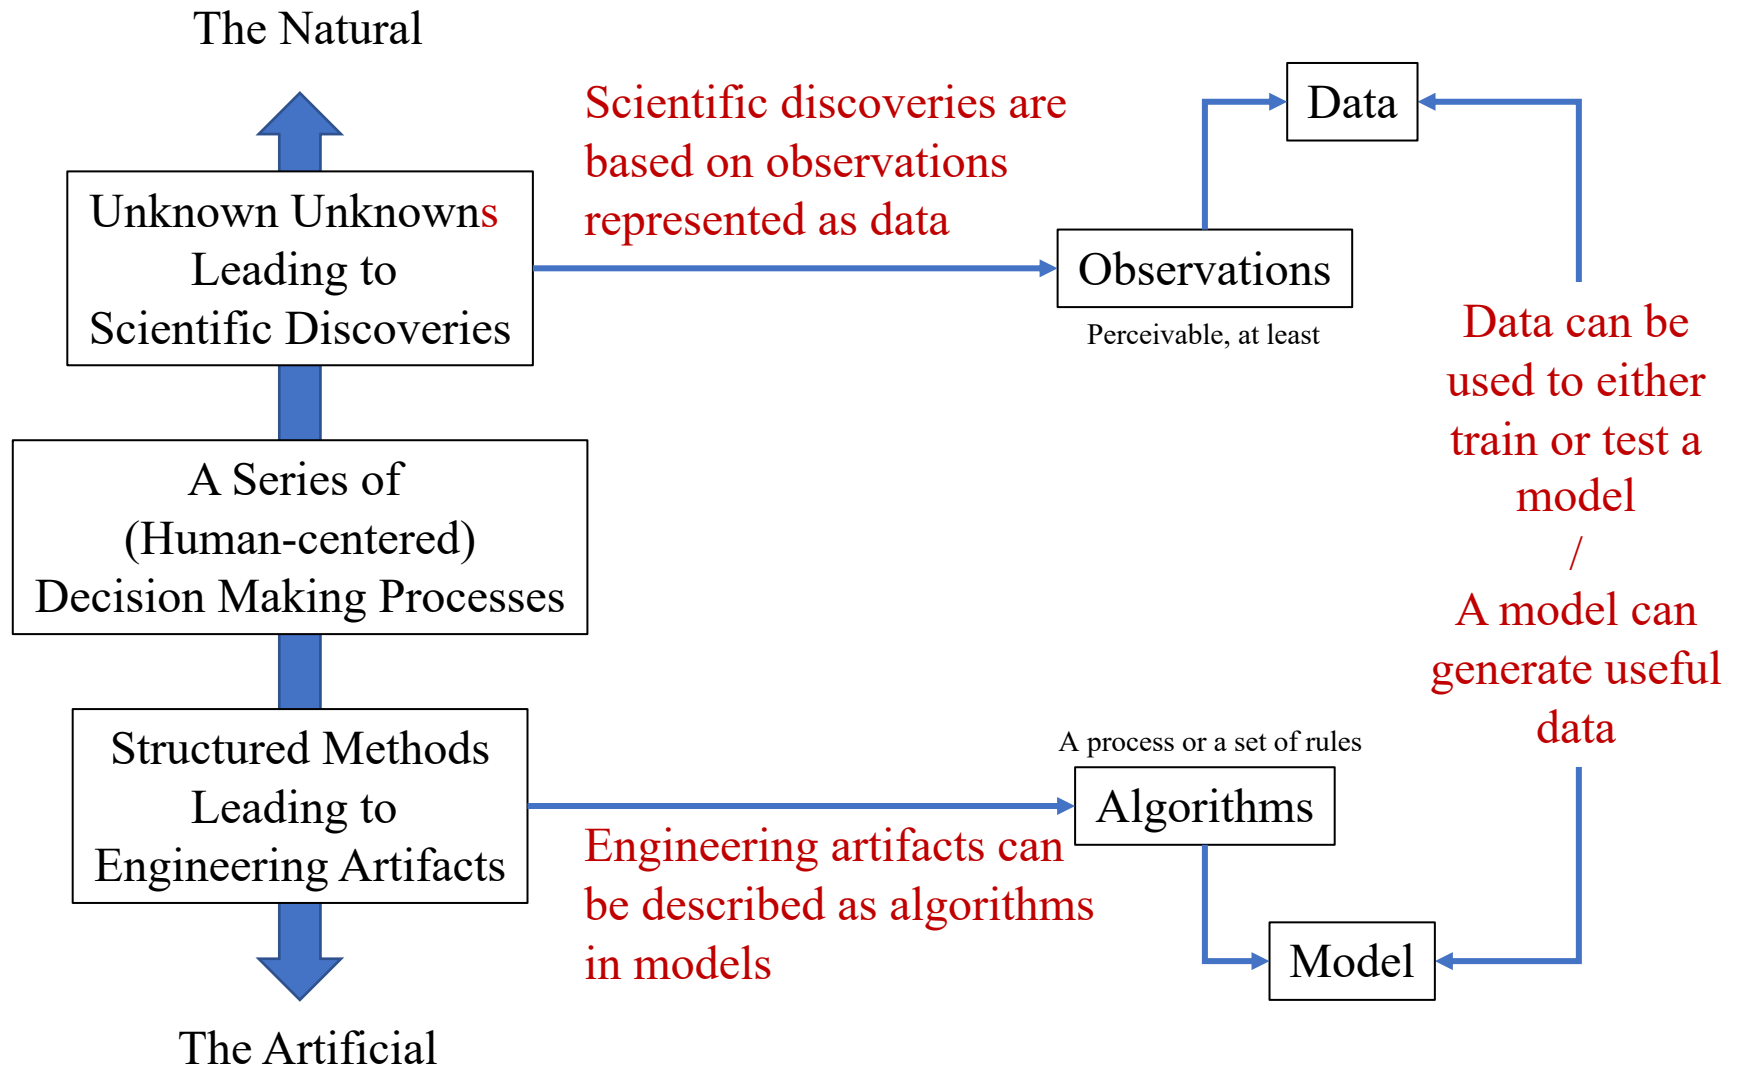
The Natural

Unknown Unknowns Leading to Scientific Discoveries

A Series of (Human-centered) Decision Making Processes

Structured Methods Leading to Engineering Artifacts

The Artificial

Scientific discoveries are based on observations represented as data

Data

Observations

Perceivable, at least

Data can be used to either train or test a model / A model can generate useful data

A process or a set of rules

Algorithms

Engineering artifacts can be described as algorithms in models

Model